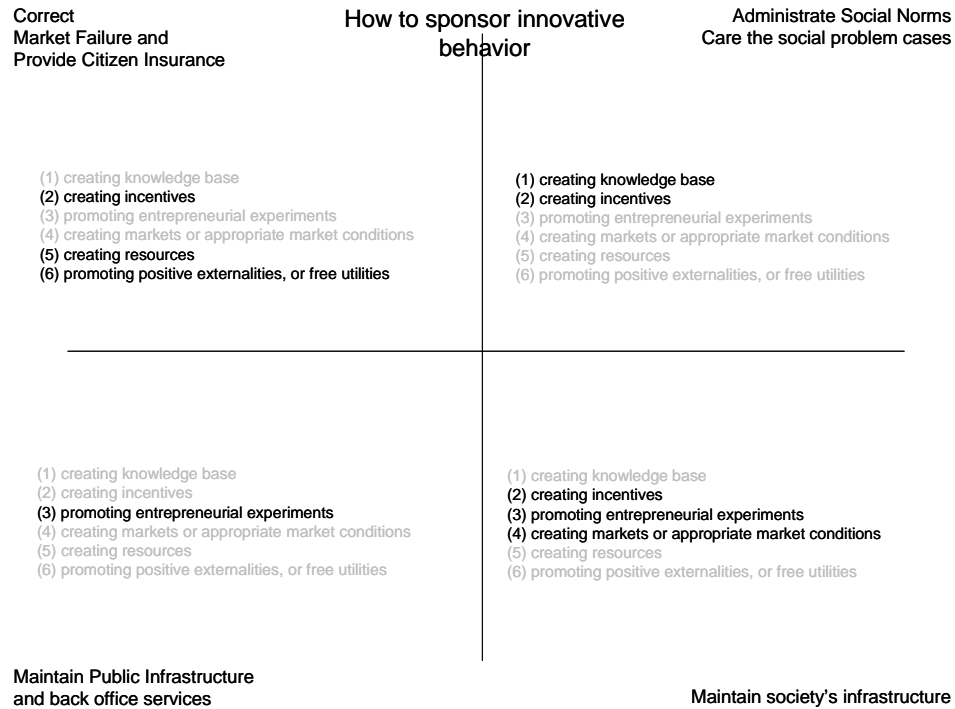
Correct
Market Failure and
Provide Citizen Insurance

How to sponsor innovative behavior

Administrate Social Norms
Care the social problem cases

(1) creating knowledge base
(2) creating incentives
(3) promoting entrepreneurial experiments
(4) creating markets or appropriate market conditions
(5) creating resources
(6) promoting positive externalities, or free utilities

(1) creating knowledge base
(2) creating incentives
(3) promoting entrepreneurial experiments
(4) creating markets or appropriate market conditions
(5) creating resources
(6) promoting positive externalities, or free utilities

(1) creating knowledge base
(2) creating incentives
(3) promoting entrepreneurial experiments
(4) creating markets or appropriate market conditions
(5) creating resources
(6) promoting positive externalities, or free utilities

(1) creating knowledge base
(2) creating incentives
(3) promoting entrepreneurial experiments
(4) creating markets or appropriate market conditions
(5) creating resources
(6) promoting positive externalities, or free utilities

Maintain Public Infrastructure
and back office services

Maintain society's infrastructure